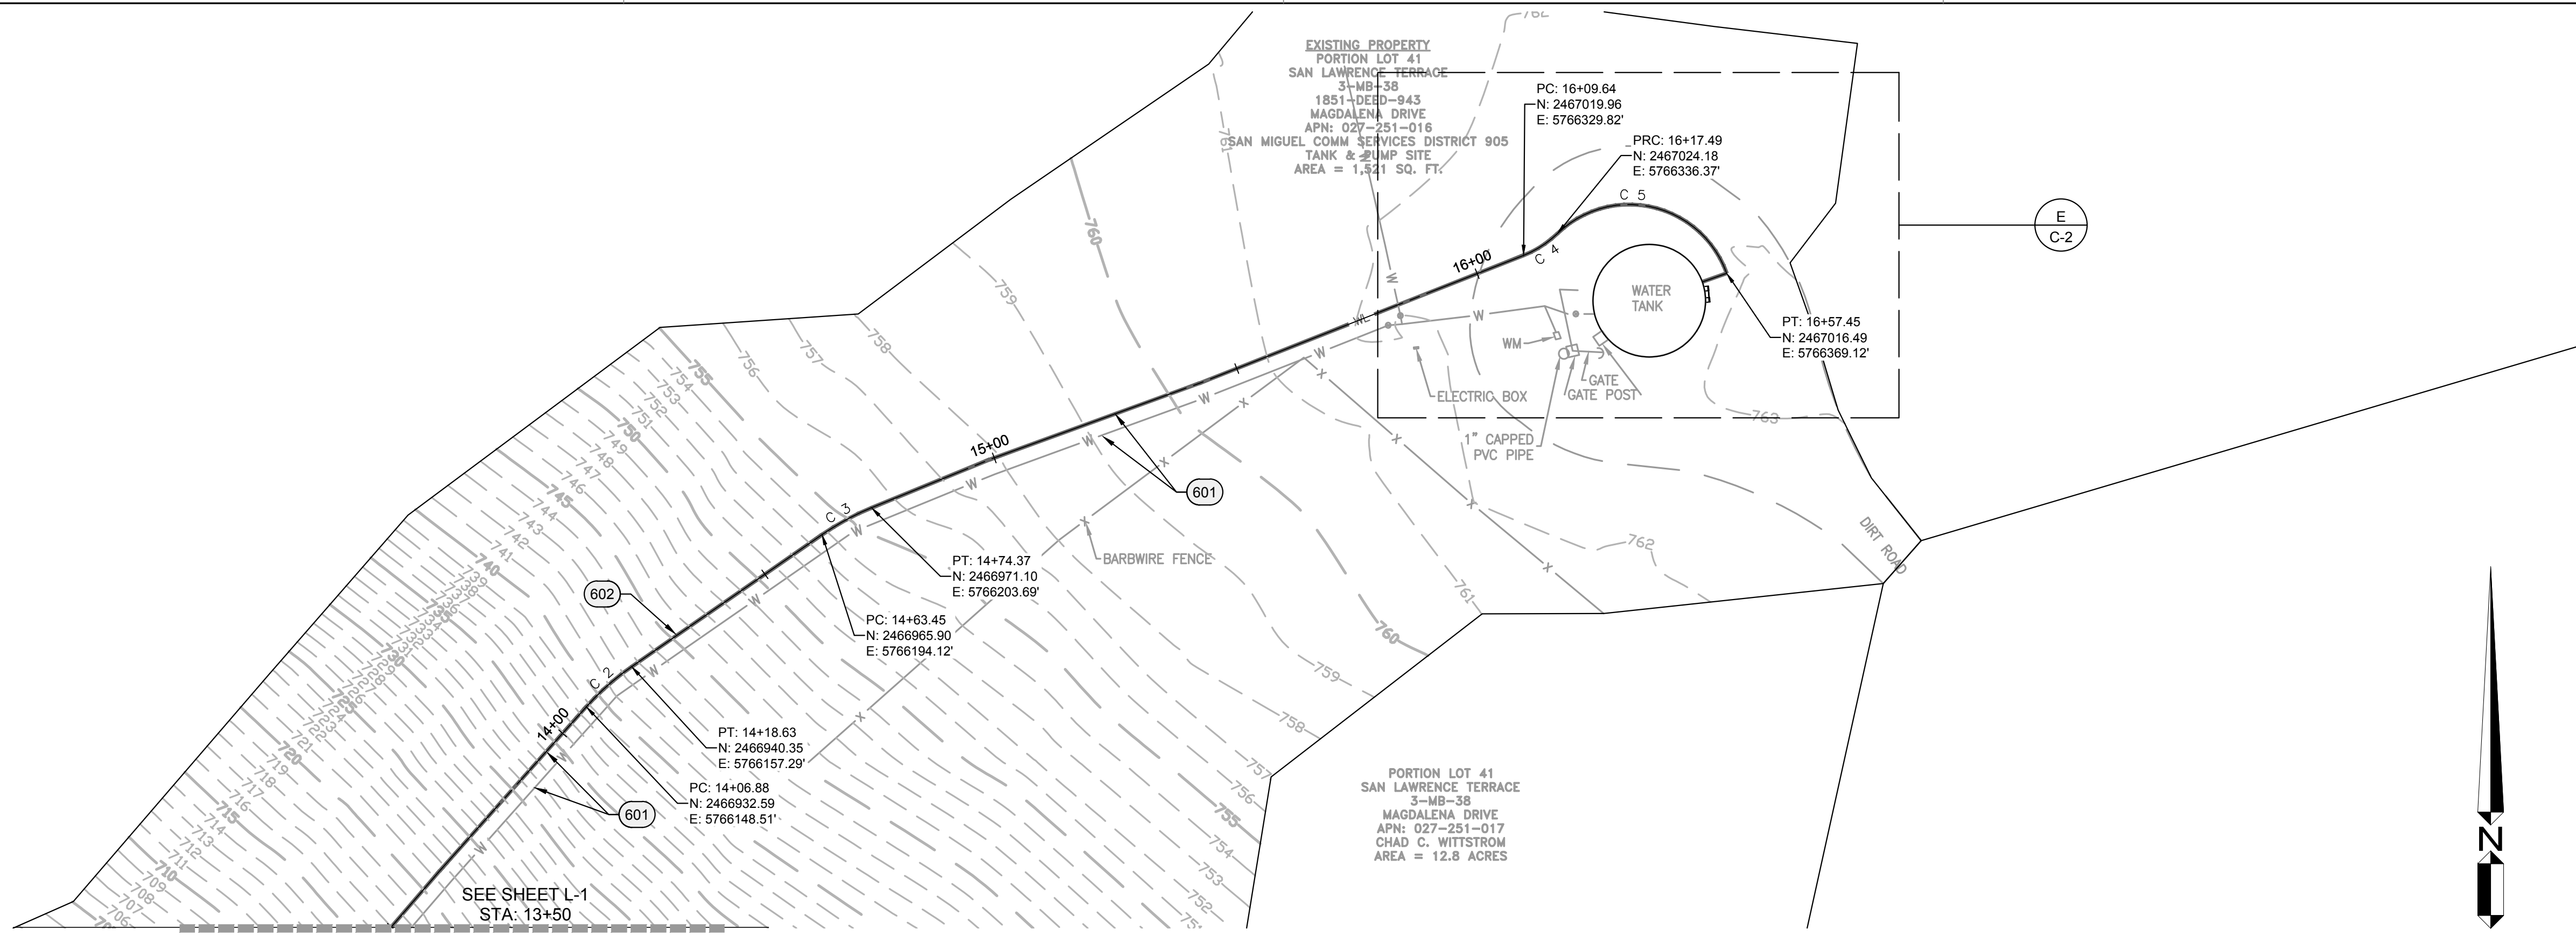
EXISTING PROPERTY
PORTION LOT 41
SAN LAWRENCE TERRACE
3-MB-38
1851-DEED-943
MAGDALENA DRIVE
APN: 027-251-016
SAN MIGUEL COMM SERVICES DISTRICT 905
TANK & PUMP SITE
AREA = 1,521 SQ. FT.

PC: 16+09.64
N: 2467019.96
E: 5766329.82'

PRC: 16+17.49
N: 2467024.18
E: 5766336.37'

C 5
C 4
16+00

E
C-2

WATER TANK

PT: 16+57.45
N: 2467016.49
E: 5766369.12'

WM
GATE
GATE POST
ELECTRIC BOX
1" CAPPED PVC PIPE

15+00
601
C 3
BARBWIRE FENCE
DIRT ROAD

PT: 14+74.37
N: 2466971.10
E: 5766203.69'

602

PC: 14+63.45
N: 2466965.90
E: 5766194.12'

C 2
14+00

PT: 14+18.63
N: 2466940.35
E: 5766157.29'

PC: 14+06.88
N: 2466932.59
E: 5766148.51'

601

SEE SHEET L-1
STA: 13+50

PORTION LOT 41
SAN LAWRENCE TERRACE
3-MB-38
MAGDALENA DRIVE
APN: 027-251-017
CHAD C. WITTSTROM
AREA = 12.8 ACRES

N

762 761 760 759 758 757 756 755 754 753 752 751 750 749 748 747 746 745 744 743 742 741 740 720 719 718 717 716 715 714 713 712 711 710 709 708 707 706 763 762 761 760 759 758 757 756 755 754 753 752